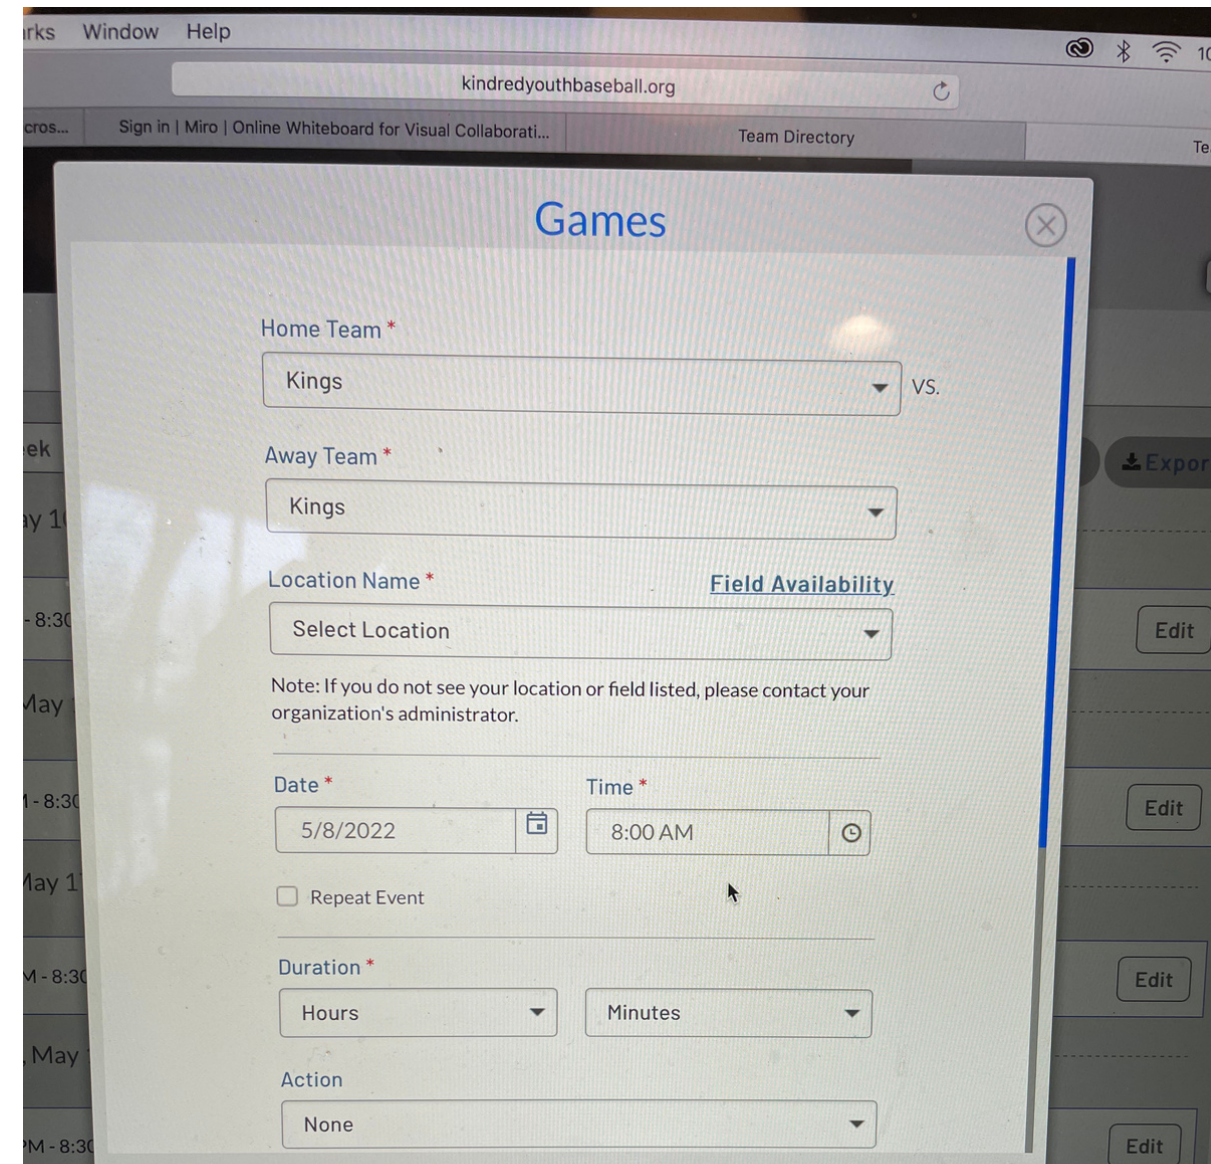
irks Window Help

kindredyouthbaseball.org

cros... Sign in | Miro | Online Whiteboard for Visual Collaborati... Team Directory Te

Games

Home Team *

Kings

VS.

Away Team *

Kings

Location Name *

Field Availability

Select Location

Note: If you do not see your location or field listed, please contact your organization's administrator.

Date *

5/8/2022

Time *

8:00 AM

Repeat Event

Duration *

Hours

Minutes

Action

None

ek

ay 1

- 8:3

May

1 - 8:3

May 1

M - 8:3

May

PM - 8:3

Expor

Edit

Edit

Edit

Edit